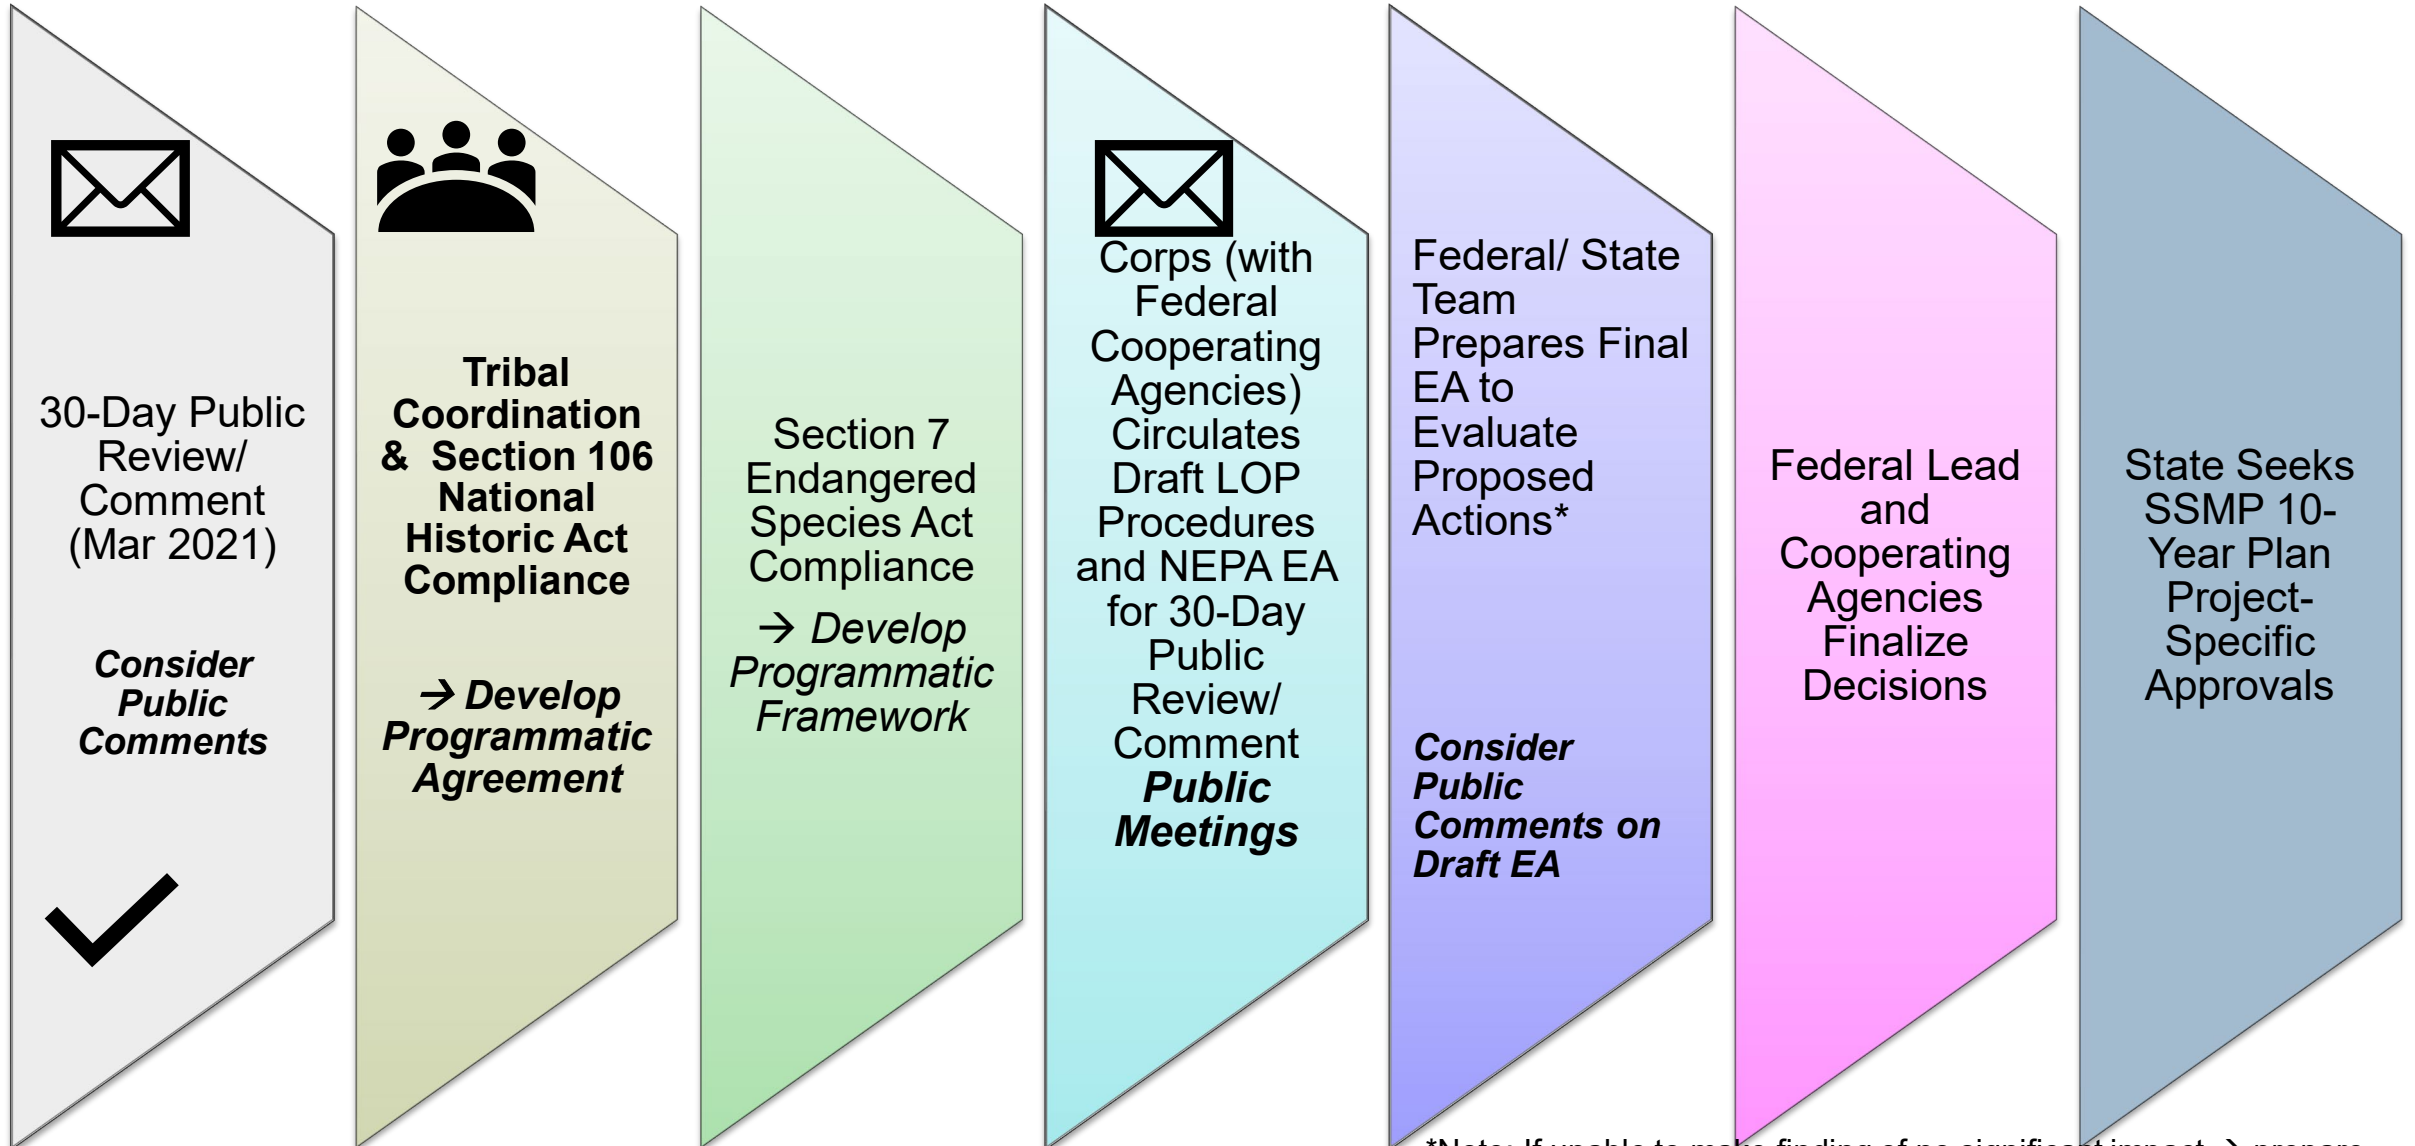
30-Day Public Review/ Comment (Mar 2021)

**Consider Public Comments**

**Tribal Coordination & Section 106 National Historic Act Compliance**

**→ Develop Programmatic Agreement**

Section 7 Endangered Species Act Compliance

→ *Develop Programmatic Framework*

Corps (with Federal Cooperating Agencies) Circulates Draft LOP Procedures and NEPA EA for 30-Day Public Review/ Comment

***Public Meetings***

Federal/ State Team Prepares Final EA to Evaluate Proposed Actions*

***Consider Public Comments on Draft EA***

Federal Lead and Cooperating Agencies Finalize Decisions

State Seeks SSMP 10-Year Plan Project-Specific Approvals

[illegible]